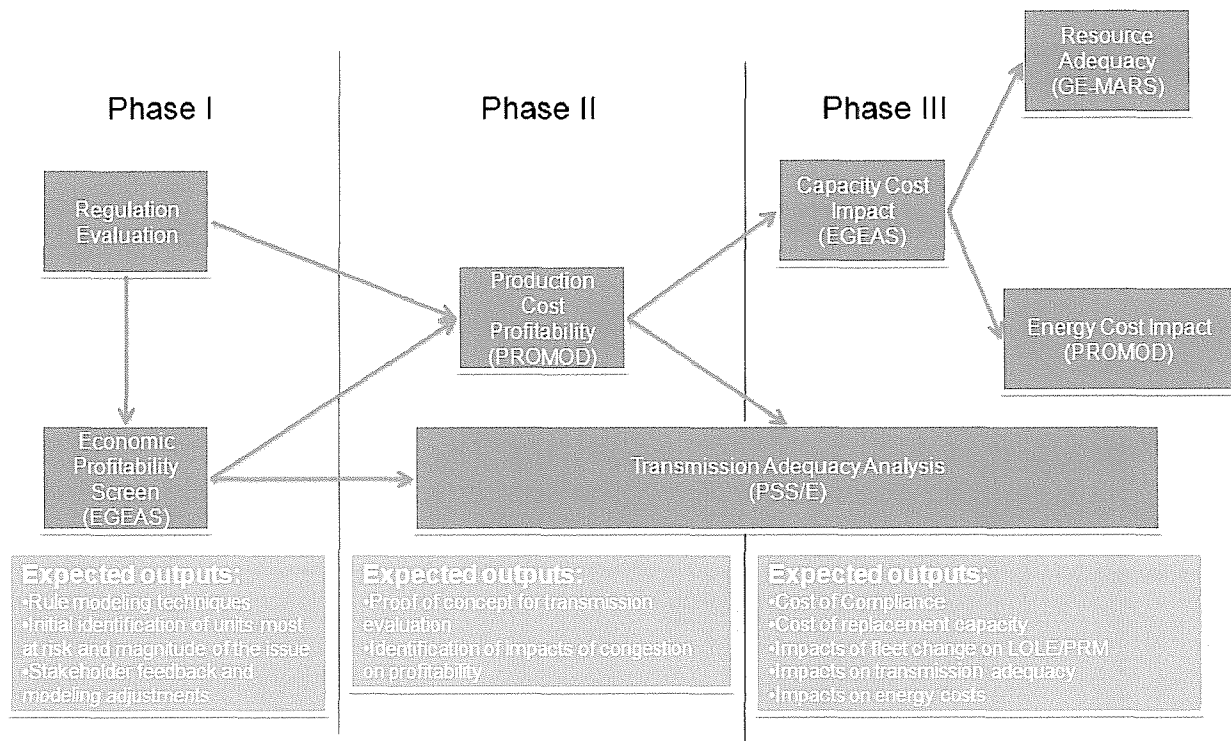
Phase I

Phase II

Phase III

Resource Adequacy (GE-MARS)

Regulation Evaluation

Capacity Cost Impact (EGEAS)

Production Cost Profitability (PROMOD)

Energy Cost Impact (PROMOD)

Economic Profitability Screen (EGEAS)

Transmission Adequacy Analysis (PSS/E)

Expected outputs:
•Rule modeling techniques
•Initial identification of units most at risk and magnitude of the issue
•Stakeholder feedback and modeling adjustments

Expected outputs:
•Proof of concept for transmission evaluation
•Identification of impacts of congestion on profitability

Expected outputs:
•Cost of Compliance
•Cost of replacement capacity
•Impacts of fleet change on LOLE/PRM
•Impacts on transmission adequacy
•Impacts on energy costs